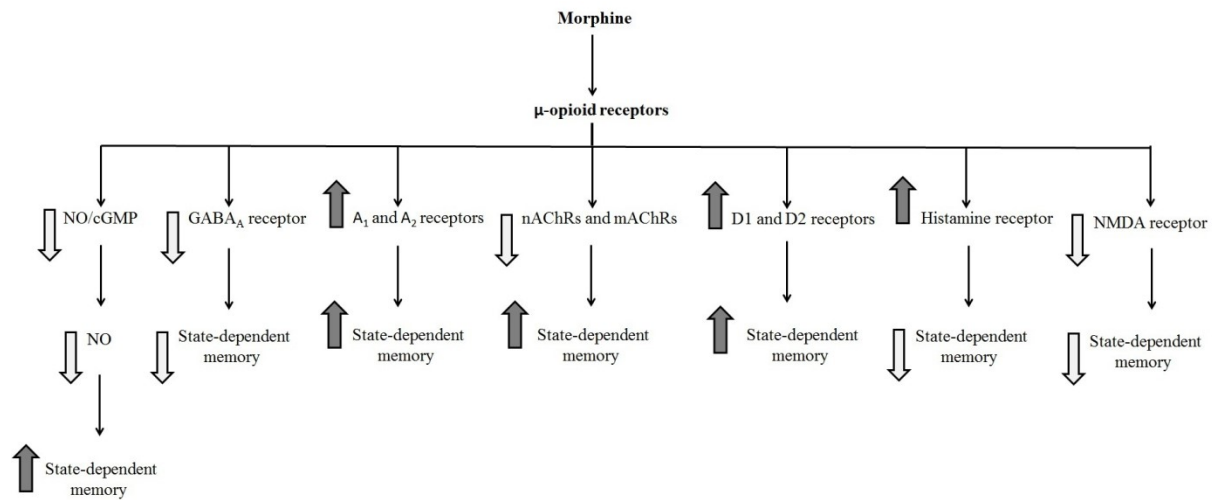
Morphine

μ-opioid receptors

NO/cGMP

NO

State-dependent memory

GABA$_A$ receptor

State-dependent memory

A$_1$ and A$_2$ receptors

State-dependent memory

nAChRs and mAChRs

State-dependent memory

D1 and D2 receptors

State-dependent memory

Histamine receptor

State-dependent memory

NMDA receptor

State-dependent memory